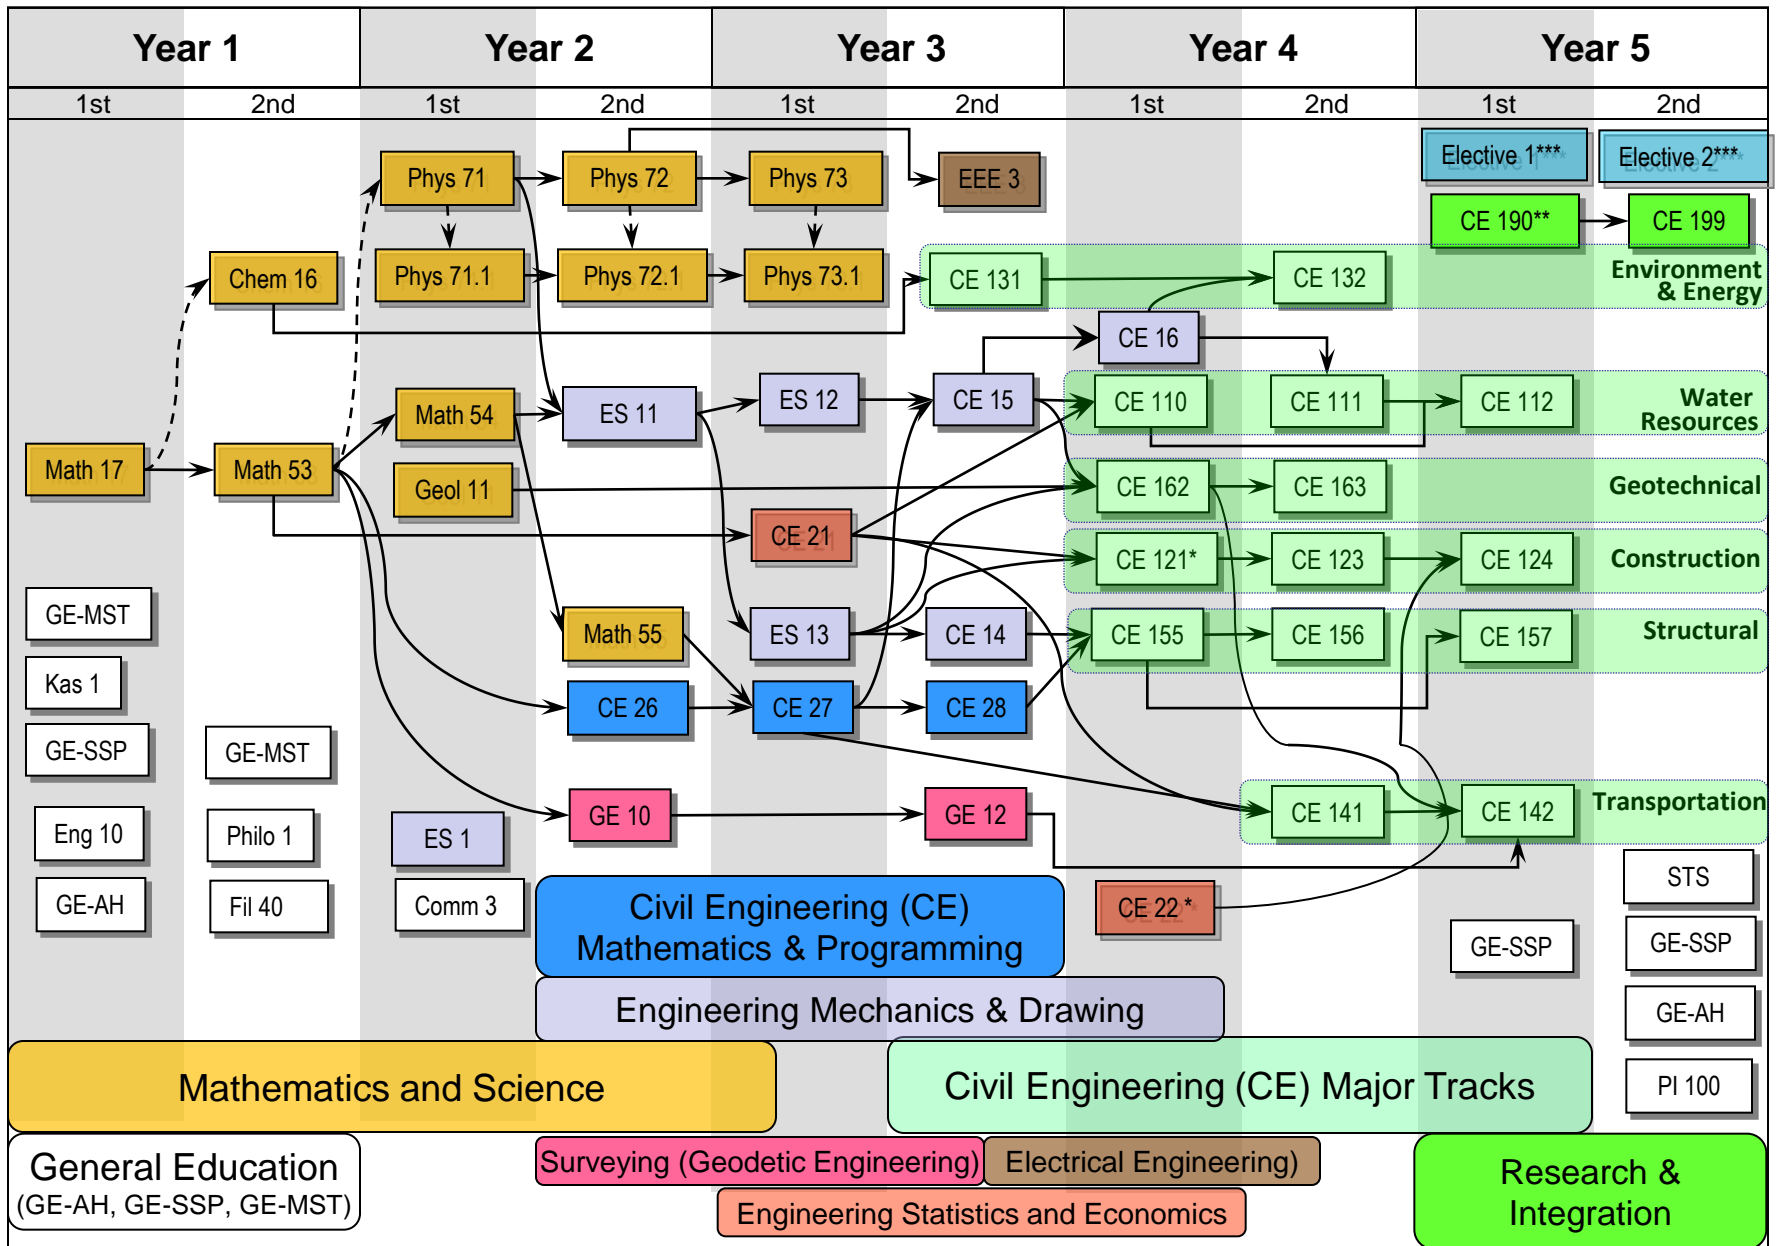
| Year 1 | | Year 2 | | Year 3 | | Year 4 | | Year 5 | |
|---|---|---|---|---|---|---|---|---|---|
| 1st | 2nd | 1st | 2nd | 1st | 2nd | 1st | 2nd | 1st | 2nd |

Elective 1***
Elective 2***
CE 190**
CE 199
Phys 71
Phys 72
Phys 73
EEE 3
Phys 71.1
Phys 72.1
Phys 73.1
Chem 16
CE 131
CE 132
Environment & Energy
CE 16
Math 54
ES 11
ES 12
CE 15
CE 110
CE 111
CE 112
Water Resources
Math 17
Math 53
Geol 11
CE 162
CE 163
Geotechnical
CE 21
CE 121*
CE 123
CE 124
Construction
Math 55
ES 13
CE 14
CE 155
CE 156
CE 157
Structural
GE-MST
Kas 1
GE-SSP
GE-MST
CE 26
CE 27
CE 28
Eng 10
Philo 1
ES 1
GE 10
GE 12
CE 141
CE 142
Transportation
GE-AH
Fil 40
Comm 3
CE 22 *
STS
GE-SSP
GE-SSP
GE-AH
PI 100

Civil Engineering (CE) Mathematics & Programming
Engineering Mechanics & Drawing
Mathematics and Science
Civil Engineering (CE) Major Tracks
General Education (GE-AH, GE-SSP, GE-MST)
Surveying (Geodetic Engineering)
Electrical Engineering)
Engineering Statistics and Economics
Research & Integration